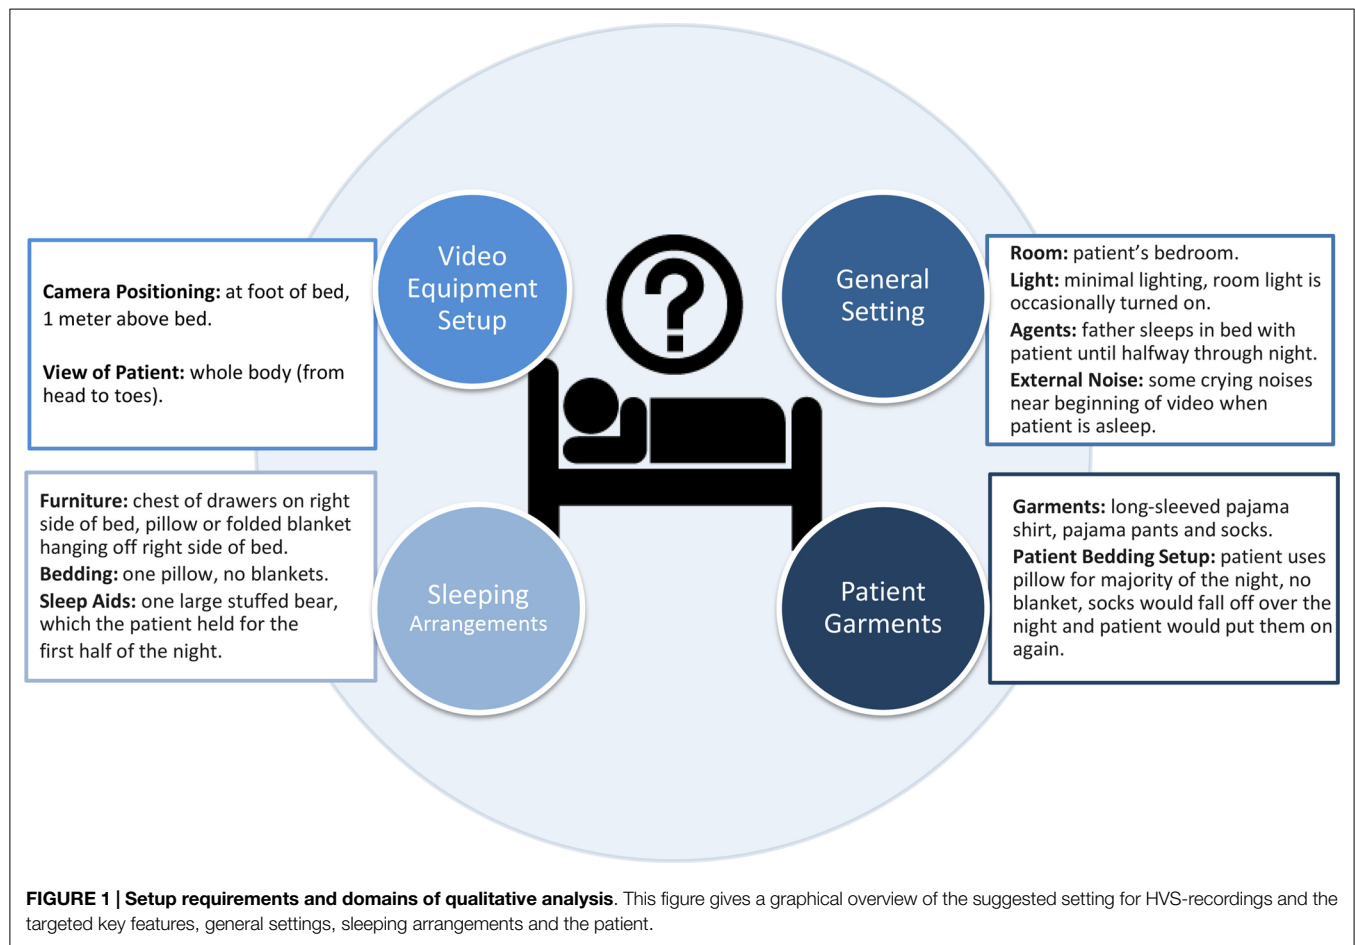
Camera Positioning: at foot of bed, 1 meter above bed.

View of Patient: whole body (from head to toes).

Video Equipment Setup

?

General Setting

Room: patient's bedroom.

Light: minimal lighting, room light is occasionally turned on.

Agents: father sleeps in bed with patient until halfway through night.

External Noise: some crying noises near beginning of video when patient is asleep.

Furniture: chest of drawers on right side of bed, pillow or folded blanket hanging off right side of bed.

Bedding: one pillow, no blankets.

Sleep Aids: one large stuffed bear, which the patient held for the first half of the night.

Sleeping Arrangements

Patient Garments

Garments: long-sleeved pajama shirt, pajama pants and socks.

Patient Bedding Setup: patient uses pillow for majority of the night, no blanket, socks would fall off over the night and patient would put them on again.

FIGURE 1 | Setup requirements and domains of qualitative analysis. This figure gives a graphical overview of the suggested setting for HVS-recordings and the targeted key features, general settings, sleeping arrangements and the patient.